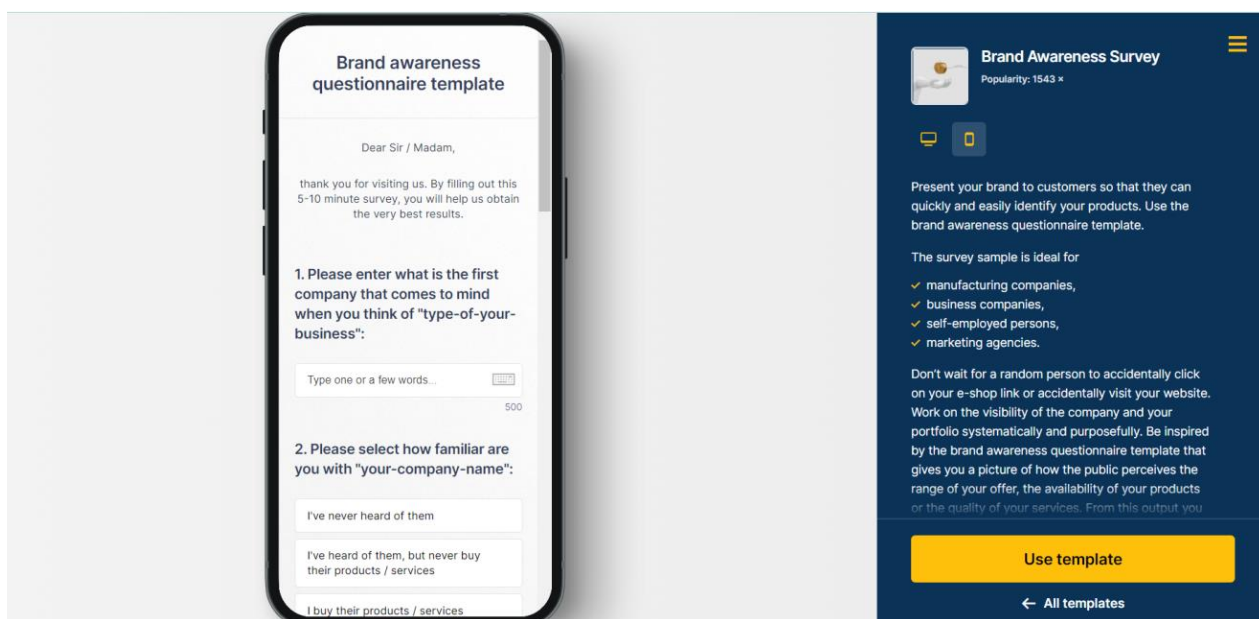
Brand awareness questionnaire template

Dear Sir / Madam,

thank you for visiting us. By filling out this 5-10 minute survey, you will help us obtain the very best results.

1. Please enter what is the first company that comes to mind when you think of "type-of-your-business":

Type one or a few words...

500

2. Please select how familiar are you with "your-company-name":

I've never heard of them

I've heard of them, but never buy their products / services

I buy their products / services

Brand Awareness Survey

Popularity: 1543 ×

Present your brand to customers so that they can quickly and easily identify your products. Use the brand awareness questionnaire template.

The survey sample is ideal for

manufacturing companies,
business companies,
self-employed persons,
marketing agencies.

Don't wait for a random person to accidentally click on your e-shop link or accidentally visit your website. Work on the visibility of the company and your portfolio systematically and purposefully. Be inspired by the brand awareness questionnaire template that gives you a picture of how the public perceives the range of your offer, the availability of your products or the quality of your services. From this output you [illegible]

Use template

← All templates